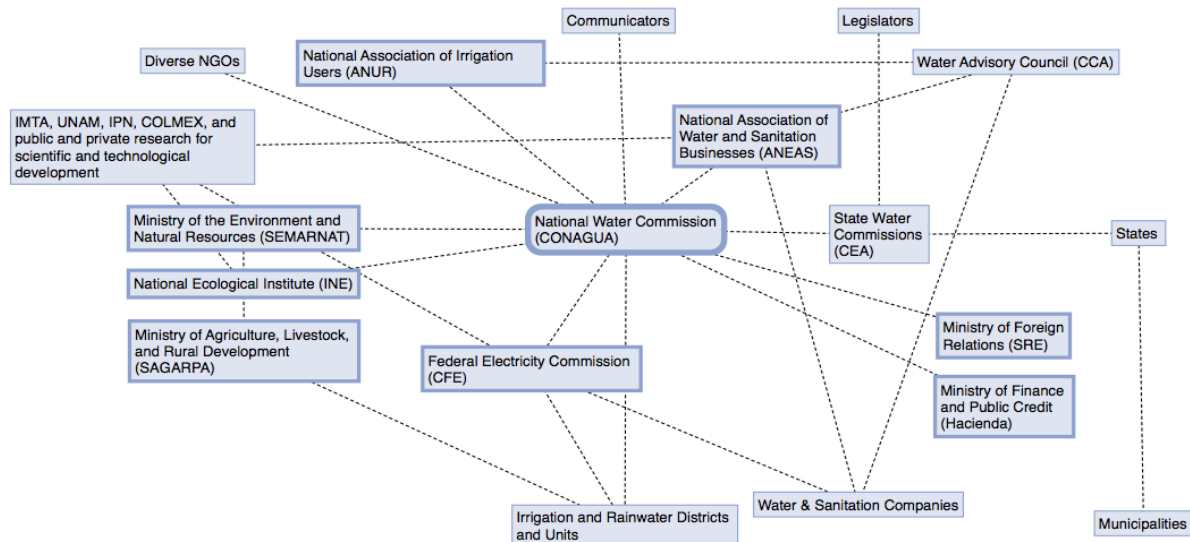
Communicators

Legislators

Diverse NGOs

National Association of Irrigation Users (ANUR)

Water Advisory Council (CCA)

IMTA, UNAM, IPN, COLMEX, and public and private research for scientific and technological development

National Association of Water and Sanitation Businesses (ANEAS)

Ministry of the Environment and Natural Resources (SEMARNAT)

National Water Commission (CONAGUA)

State Water Commissions (CEA)

States

National Ecological Institute (INE)

Ministry of Agriculture, Livestock, and Rural Development (SAGARPA)

Federal Electricity Commission (CFE)

Ministry of Foreign Relations (SRE)

Ministry of Finance and Public Credit (Hacienda)

Water & Sanitation Companies

Irrigation and Rainwater Districts and Units

Municipalities